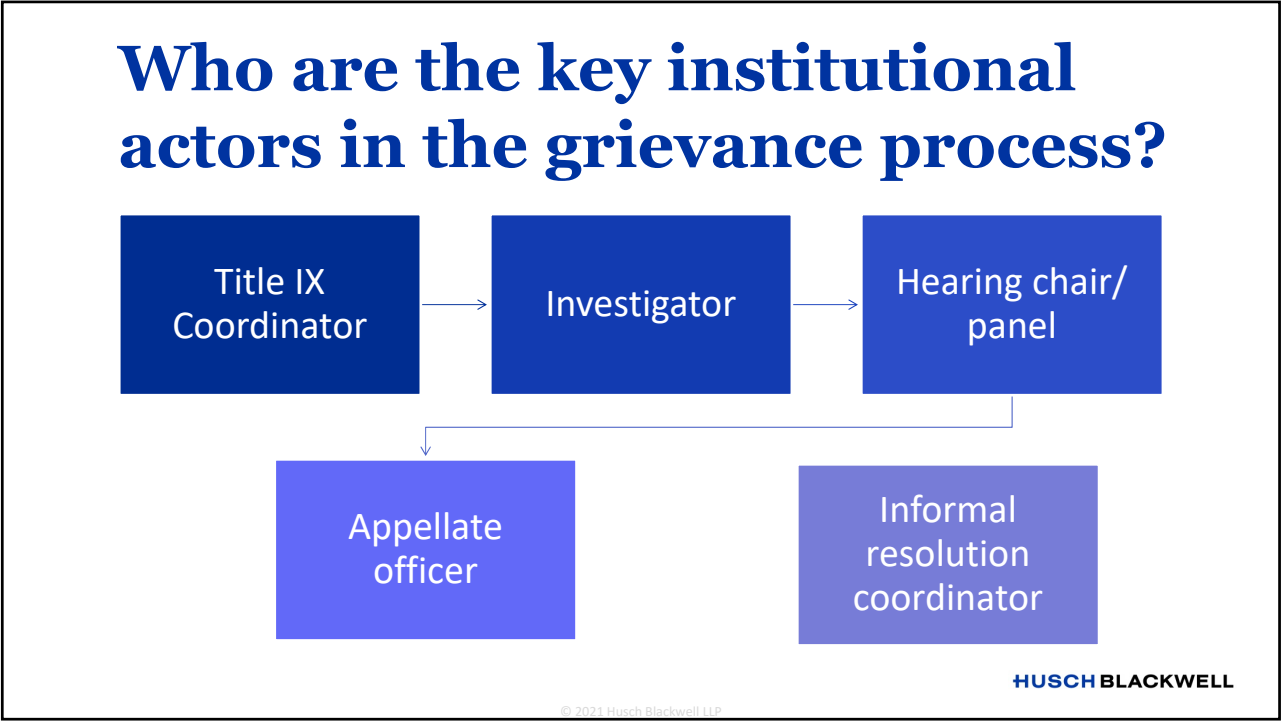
Who are the key institutional actors in the grievance process?

Title IX Coordinator

Investigator

Hearing chair/ panel

Appellate officer

Informal resolution coordinator

HUSCH BLACKWELL

© 2021 Husch Blackwell LLP